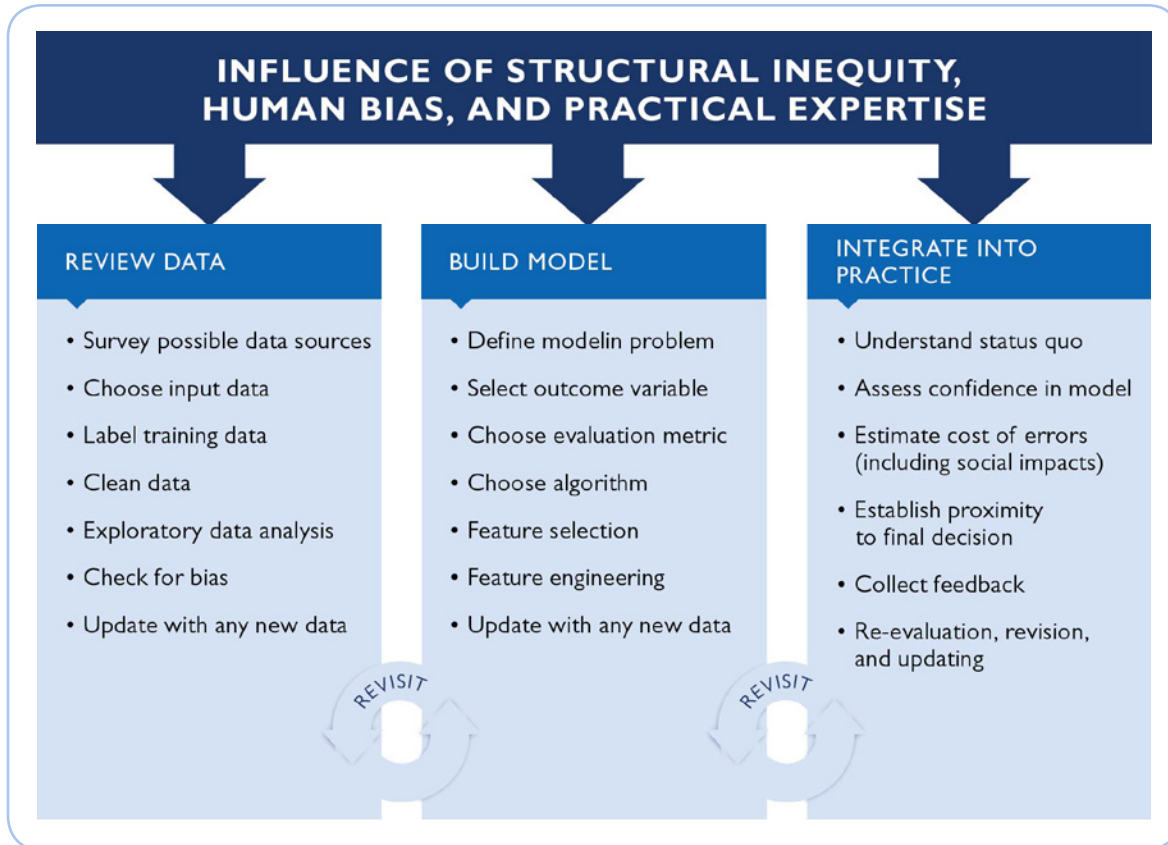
INFLUENCE OF STRUCTURAL INEQUITY, HUMAN BIAS, AND PRACTICAL EXPERTISE

REVIEW DATA

• Survey possible data sources
• Choose input data
• Label training data
• Clean data
• Exploratory data analysis
• Check for bias
• Update with any new data

REVISIT

BUILD MODEL

• Define modelin problem
• Select outcome variable
• Choose evaluation metric
• Choose algorithm
• Feature selection
• Feature engineering
• Update with any new data

REVISIT

INTEGRATE INTO PRACTICE

• Understand status quo
• Assess confidence in model
• Estimate cost of errors (including social impacts)
• Establish proximity to final decision
• Collect feedback
• Re-evaluation, revision, and updating